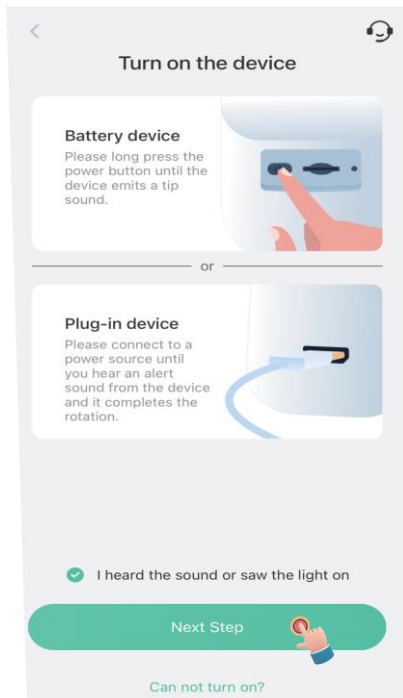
Turn on the device

Battery device
Please long press the power button until the device emits a tip sound.

or

Plug-in device
Please connect to a power source until you hear an alert sound from the device and it completes the rotation.

I heard the sound or saw the light on

Next Step

Can not turn on?